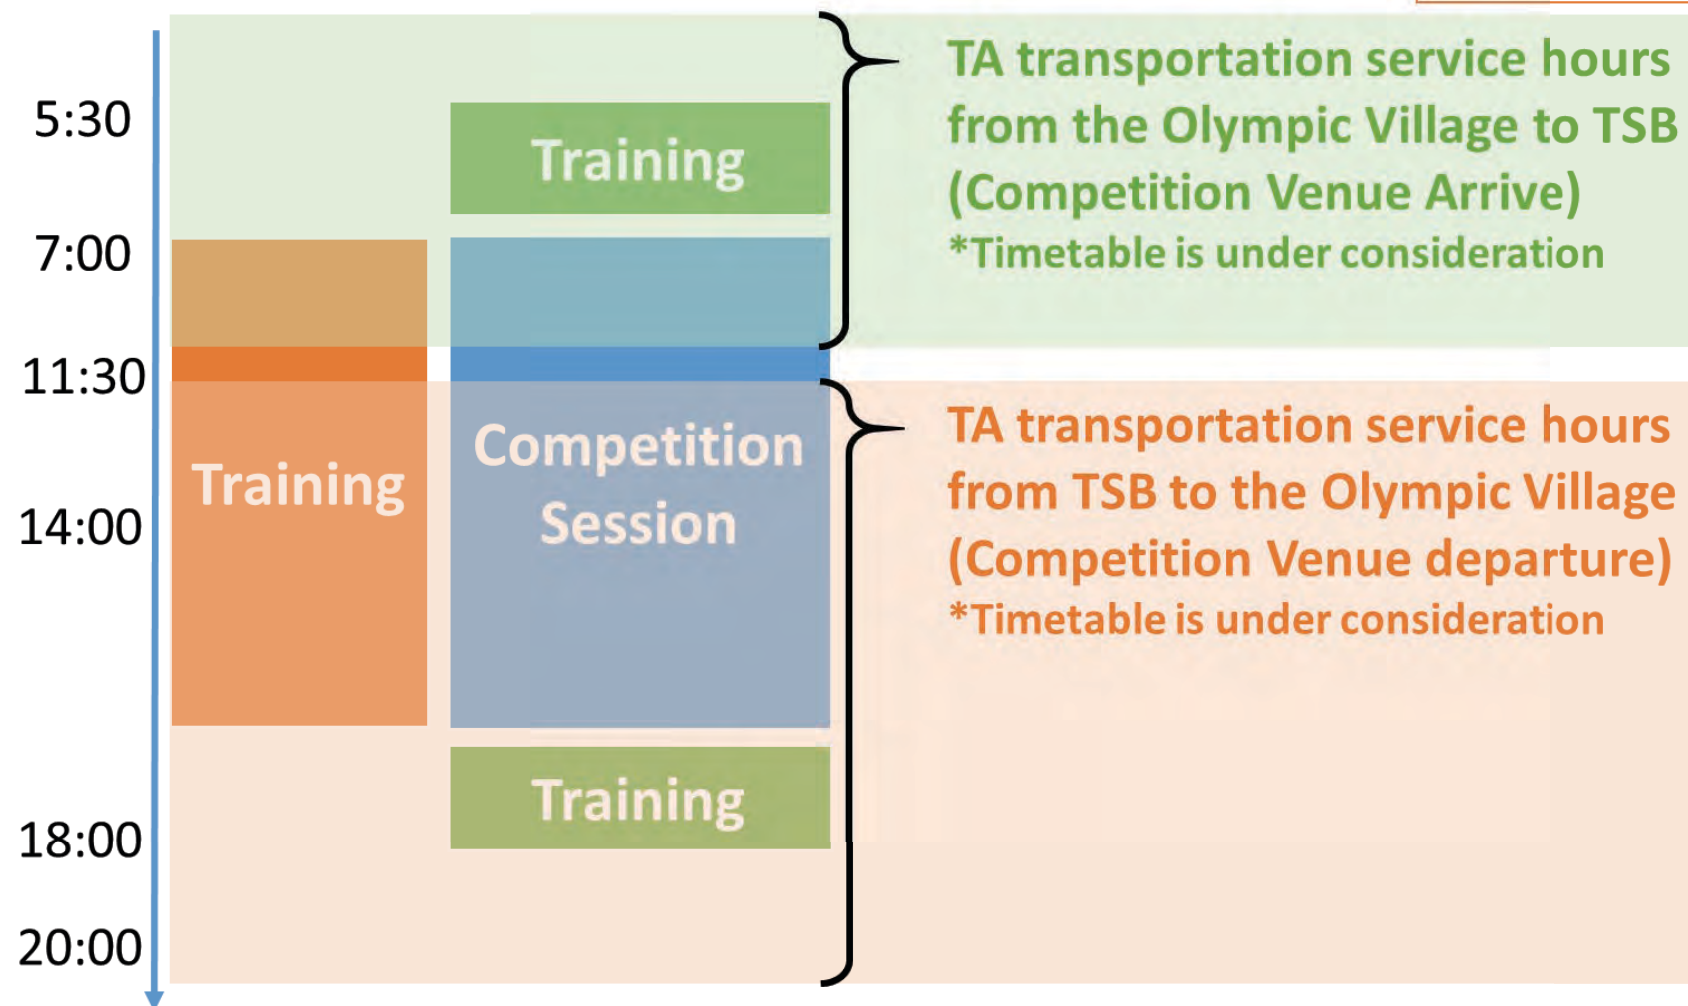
5:30

7:00

11:30

14:00

18:00

20:00

Training

Training

Competition Session

Training

TA transportation service hours from the Olympic Village to TSB (Competition Venue Arrive)
*Timetable is under consideration

TA transportation service hours from TSB to the Olympic Village (Competition Venue departure)
*Timetable is under consideration